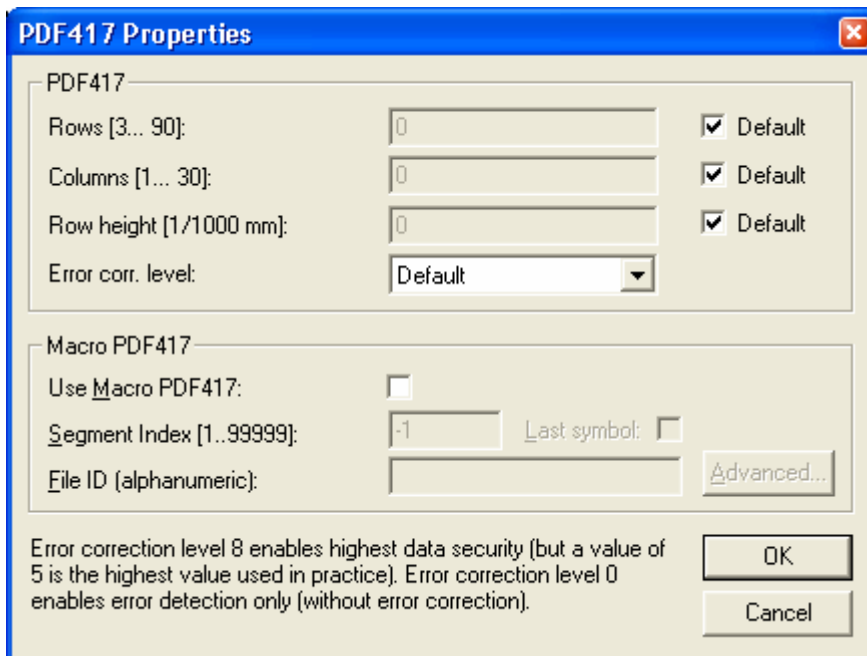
PDF417 Properties

PDF417

Rows [3... 90]: 0 Default

Columns [1... 30]: 0 Default

Row height [1/1000 mm]: 0 Default

Error corr. level: Default

Macro PDF417

Use Macro PDF417:

Segment Index [1..99999]: -1 Last symbol:

File ID (alphanumeric): Advanced...

Error correction level 8 enables highest data security (but a value of 5 is the highest value used in practice). Error correction level 0 enables error detection only (without error correction).

OK

Cancel